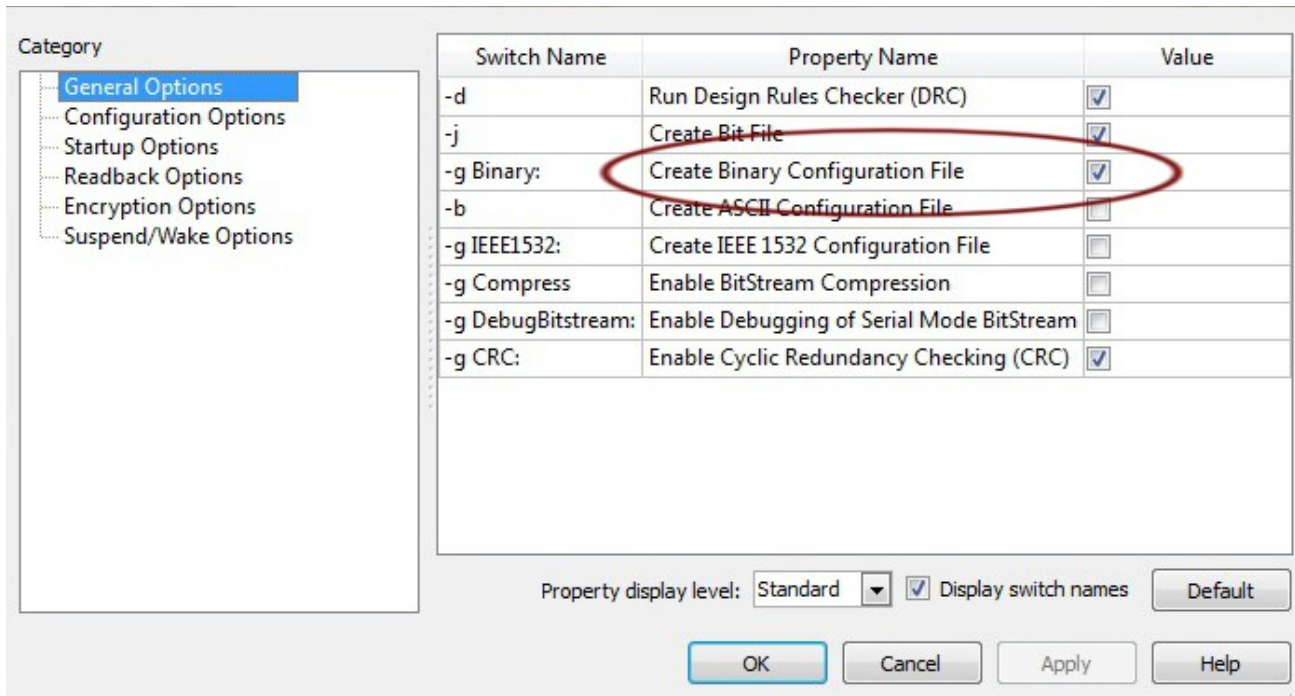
Category

General Options
Configuration Options
Startup Options
Readback Options
Encryption Options
Suspend/Wake Options

| Switch Name | Property Name | Value |
|---|---|---|
| -d | Run Design Rules Checker (DRC) | ☑ |
| -j | Create Bit File | ☑ |
| -g Binary: | Create Binary Configuration File | ☑ |
| -b | Create ASCII Configuration File | ☐ |
| -g IEEE1532: | Create IEEE 1532 Configuration File | ☐ |
| -g Compress | Enable BitStream Compression | ☐ |
| -g DebugBitstream: | Enable Debugging of Serial Mode BitStream | ☐ |
| -g CRC: | Enable Cyclic Redundancy Checking (CRC) | ☑ |

Property display level: Standard ☑ Display switch names Default

OK Cancel Apply Help